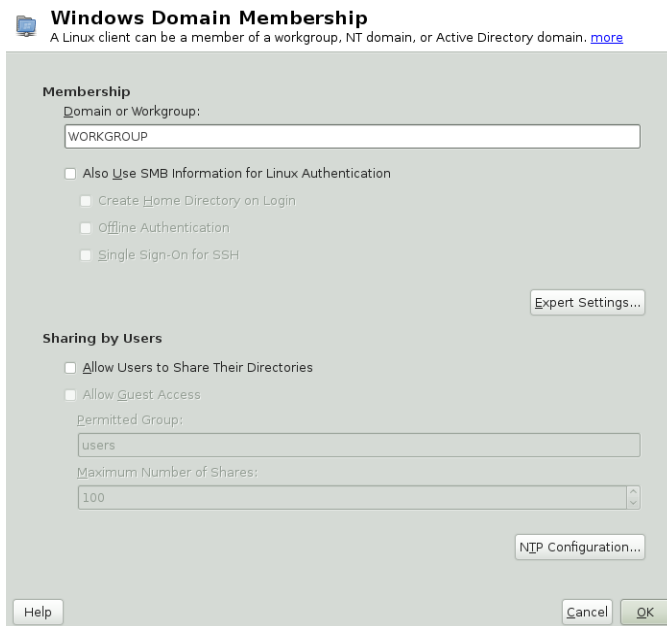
Windows Domain Membership
A Linux client can be a member of a workgroup, NT domain, or Active Directory domain. more

Membership
Domain or Workgroup:
WORKGROUP

Also Use SMB Information for Linux Authentication
Create Home Directory on Login
Offline Authentication
Single Sign-On for SSH

Expert Settings...

Sharing by Users
Allow Users to Share Their Directories
Allow Guest Access
Permitted Group:
users
Maximum Number of Shares:
100

NTP Configuration...

Help
Cancel
OK